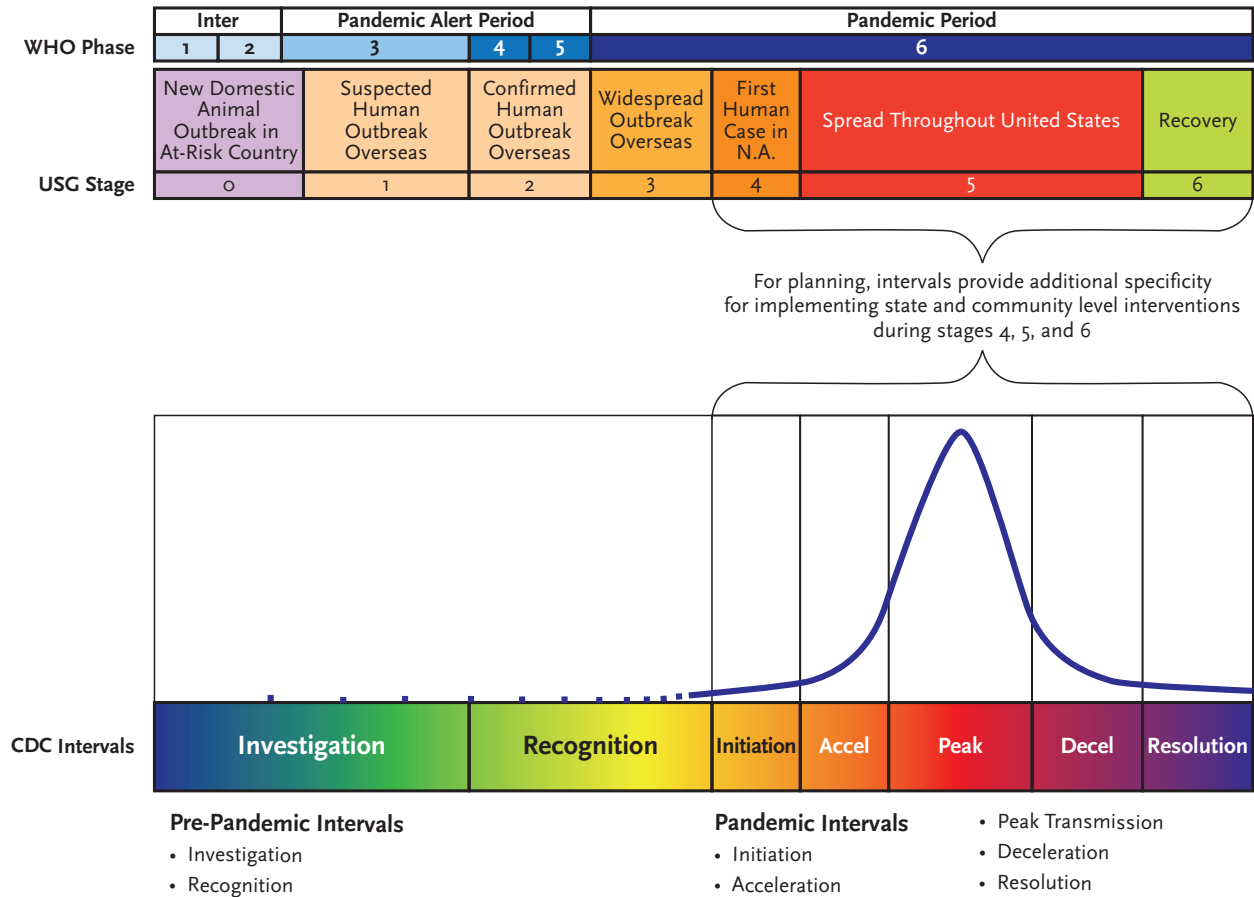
| | Inter | | Pandemic Alert Period | | | Pandemic Period | | | | |
|---|---|---|---|---|---|---|---|---|---|---|
| WHO Phase | 1 | 2 | 3 | 4 | 5 | 6 | | | | |
| | New Domestic Animal Outbreak in At-Risk Country | | Suspected Human Outbreak Overseas | Confirmed Human Outbreak Overseas | | Widespread Outbreak Overseas | First Human Case in N.A. | Spread Throughout United States | Recovery |
| USG Stage | 0 | | 1 | 2 | | 3 | 4 | 5 | 6 |

For planning, intervals provide additional specificity for implementing state and community level interventions during stages 4, 5, and 6

CDC Intervals: Investigation | Recognition | Initiation | Accel | Peak | Decel | Resolution

Pre-Pandemic Intervals
• Investigation
• Recognition

Pandemic Intervals
• Initiation
• Acceleration

• Peak Transmission
• Deceleration
• Resolution